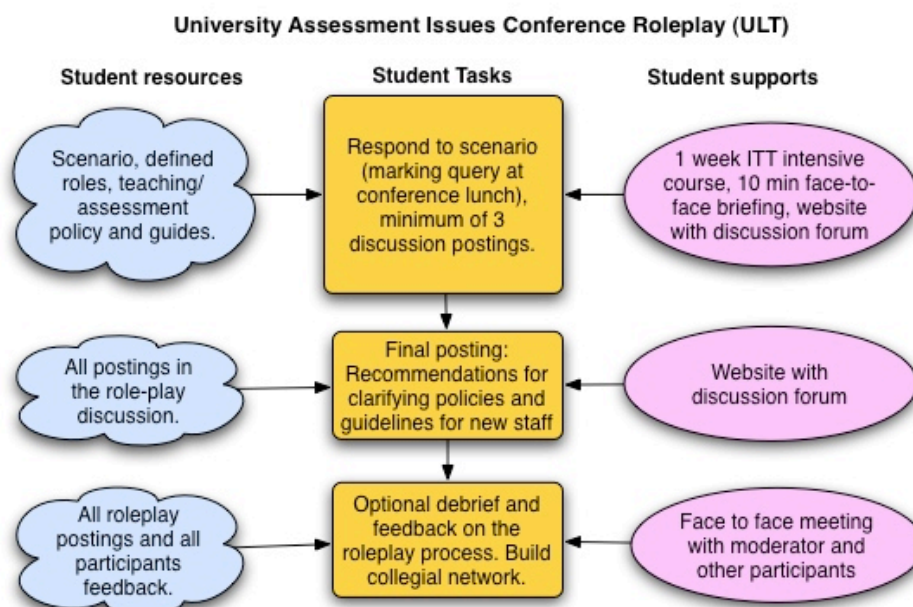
University Assessment Issues Conference Roleplay (ULT)

Student resources

Student Tasks

Student supports

Scenario, defined roles, teaching/ assessment policy and guides.

Respond to scenario (marking query at conference lunch), minimum of 3 discussion postings.

1 week ITT intensive course, 10 min face-to-face briefing, website with discussion forum

All postings in the role-play discussion.

Final posting: Recommendations for clarifying policies and guidelines for new staff

Website with discussion forum

All roleplay postings and all participants feedback.

Optional debrief and feedback on the roleplay process. Build collegial network.

Face to face meeting with moderator and other participants